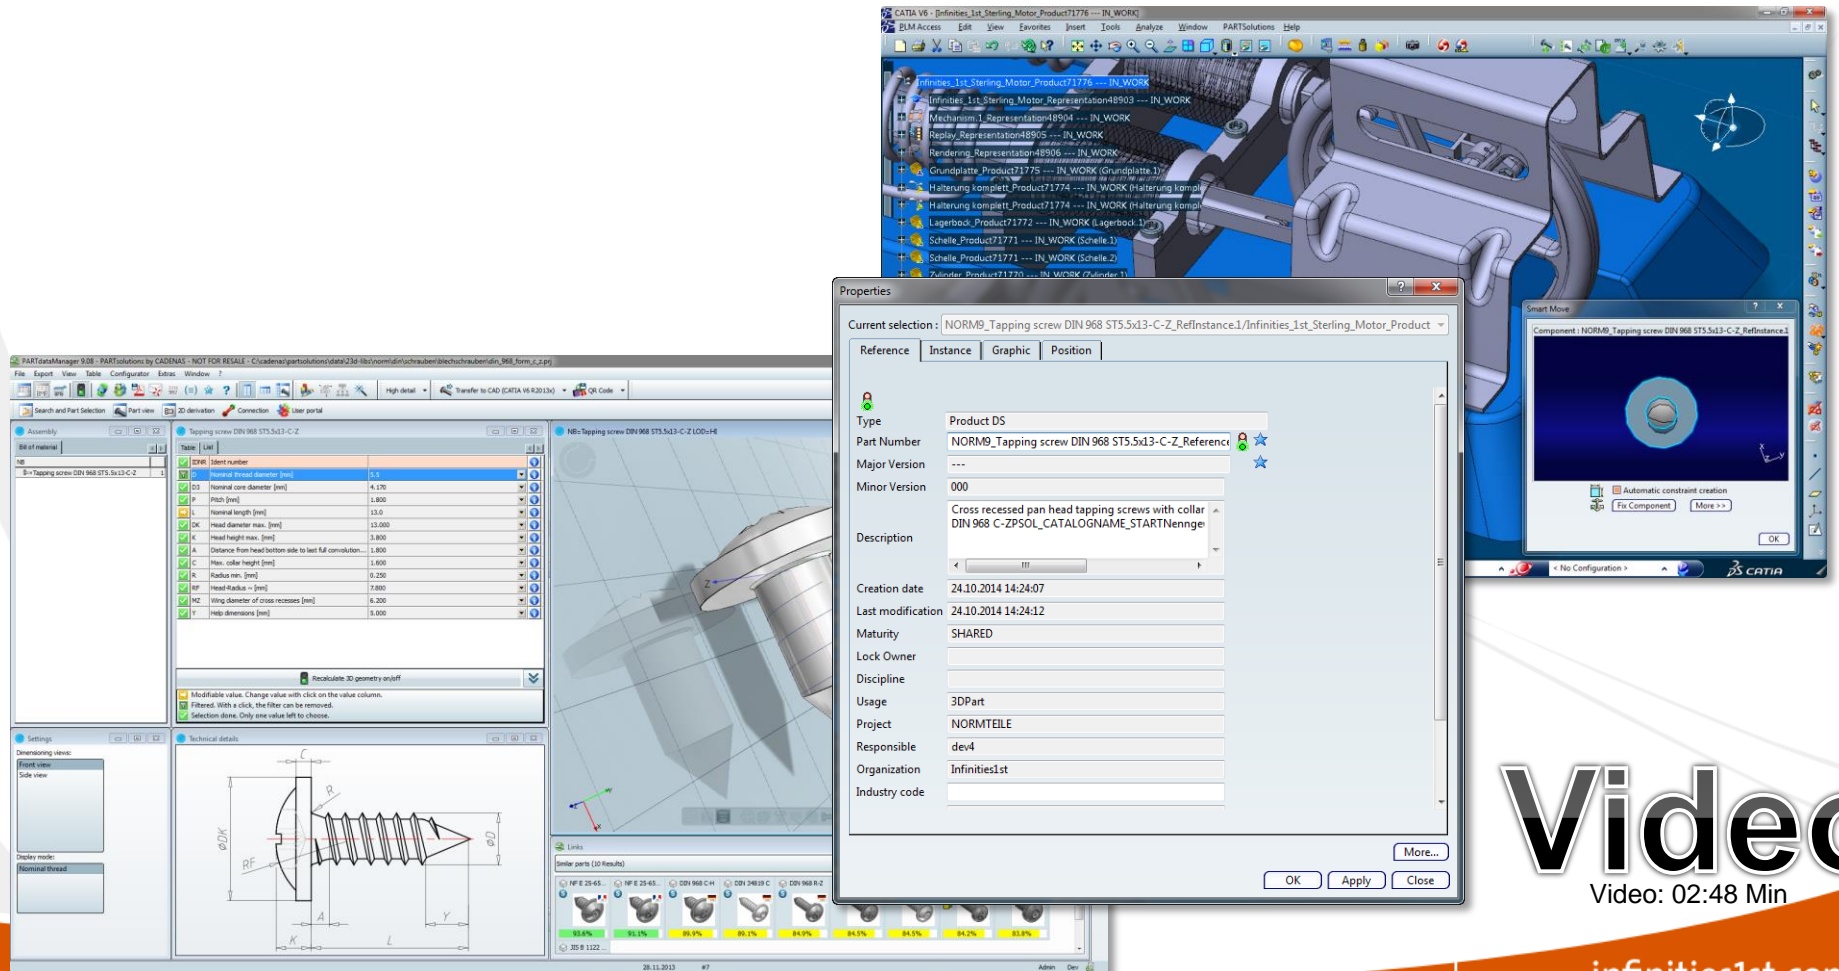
CATIA V6 - [Infinities_1st_Sterling_Motor_Product71776 --- IN_WORK]

PLM Access Edit View Favorites Insert Tools Analyze Window PARTSolutions Help

Infinities_1st_Sterling_Motor_Product71776 --- IN_WORK
Infinities_1st_Sterling_Motor_Representation48903 --- IN_WORK
Mechanism.1_Representation48904 --- IN_WORK
Replay_Representation48905 --- IN_WORK
Rendering_Representation48906 --- IN_WORK
Grundplatte_Product71775 --- IN_WORK (Grundplatte.1)
Halterung komplett_Product71774 --- IN_WORK (Halterung komple
Halterung komplett_Product71774 --- IN_WORK (Halterung komple
Lagerbock_Product71772 --- IN_WORK (Lagerbock.1)
Schelle_Product71771 --- IN_WORK (Schelle.1)
Schelle_Product71771 --- IN_WORK (Schelle.2)
Zylinder_Product71770 --- IN_WORK (Zylinder.1)

Smart Move
Component : NORM9_Tapping screw DIN 968 ST5.5x13-C-Z_RefInstance.1
Automatic constraint creation
Fix Component
More >>
OK
< No Configuration >
CATIA

PARTdataManager 9.08 - PARTsolutions by CADENAS - NOT FOR RESALE - C:\cadenas\partsolutions\data\23d-libs\norm\din\schrauben\blechschrauben\din_968_form_c_z.prj
File Export View Table Configurator Extras Window ?
High detail
Transfer to CAD (CATIA V6 R2013x)
QR Code
Search and Part Selection
Part view
2D derivation
Connection
User portal

Assembly
Bill of material
NB
Tapping screw DIN 968 ST5.5x13-C-Z

Tapping screw DIN 968 ST5.5x13-C-Z
Table List

| | |
|---|---|
| IDNR Ident number | |
| D Nominal thread diameter [mm] | 5.5 |
| D3 Nominal core diameter [mm] | 4.170 |
| P Pitch [mm] | 1.800 |
| L Nominal length [mm] | 13.0 |
| DK Head diameter max. [mm] | 13.000 |
| K Head height max. [mm] | 3.800 |
| A Distance from head bottom side to last full convolution... | 1.800 |
| C Max. collar height [mm] | 1.600 |
| R Radius min. [mm] | 0.250 |
| RF Head-Radius ~ [mm] | 7.800 |
| MZ Wing diameter of cross recesses [mm] | 6.200 |
| Y Help dimensions [mm] | 3.000 |

Recalculate 3D geometry on/off
Modifiable value. Change value with click on the value column.
Filtered. With a click, the filter can be removed.
Selection done. Only one value left to choose.

NB=Tapping screw DIN 968 ST5.5x13-C-Z LOD=HI

Settings
Dimensioning views:
Front view
Side view
Display mode:
Nominal thread

Technical details
C
R
ØDK
ØD
RF
A
Y
K
L

Links
Similar parts (10 Results)
NF E 25-65...
NF E 25-65...
DIN 968 C-H
DIN 24819 C
DIN 968 R-Z
93.6% 91.1% 89.9% 89.1% 84.9% 84.5% 84.5% 84.2% 83.8%
ISO 1122...
28.11.2013 #7 Admin Dev

Properties
Current selection : NORM9_Tapping screw DIN 968 ST5.5x13-C-Z_RefInstance.1/Infinities_1st_Sterling_Motor_Product
Reference Instance Graphic Position

Type Product DS
Part Number NORM9_Tapping screw DIN 968 ST5.5x13-C-Z_Reference
Major Version ---
Minor Version 000
Description Cross recessed pan head tapping screws with collar DIN 968 C-ZPSOL_CATALOGNAME_STARTNennge
Creation date 24.10.2014 14:24:07
Last modification 24.10.2014 14:24:12
Maturity SHARED
Lock Owner
Discipline
Usage 3DPart
Project NORMTEILE
Responsible dev4
Organization Infinities1st
Industry code

More...
OK Apply Close

Videc
Video: 02:48 Min
infinities1st.cor